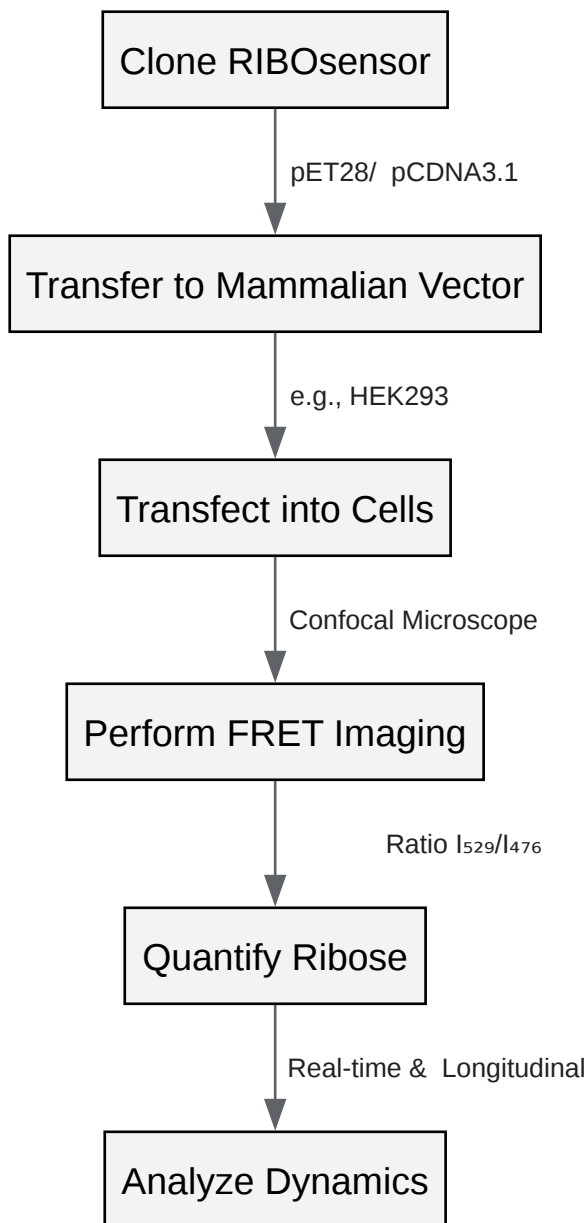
Clone RIBOsensor

pET28/ pCDNA3.1

Transfer to Mammalian Vector

e.g., HEK293

Transfect into Cells

Confocal Microscope

Perform FRET Imaging

Ratio $I_{529}/I_{476}$

Quantify Ribose

Real-time & Longitudinal

Analyze Dynamics